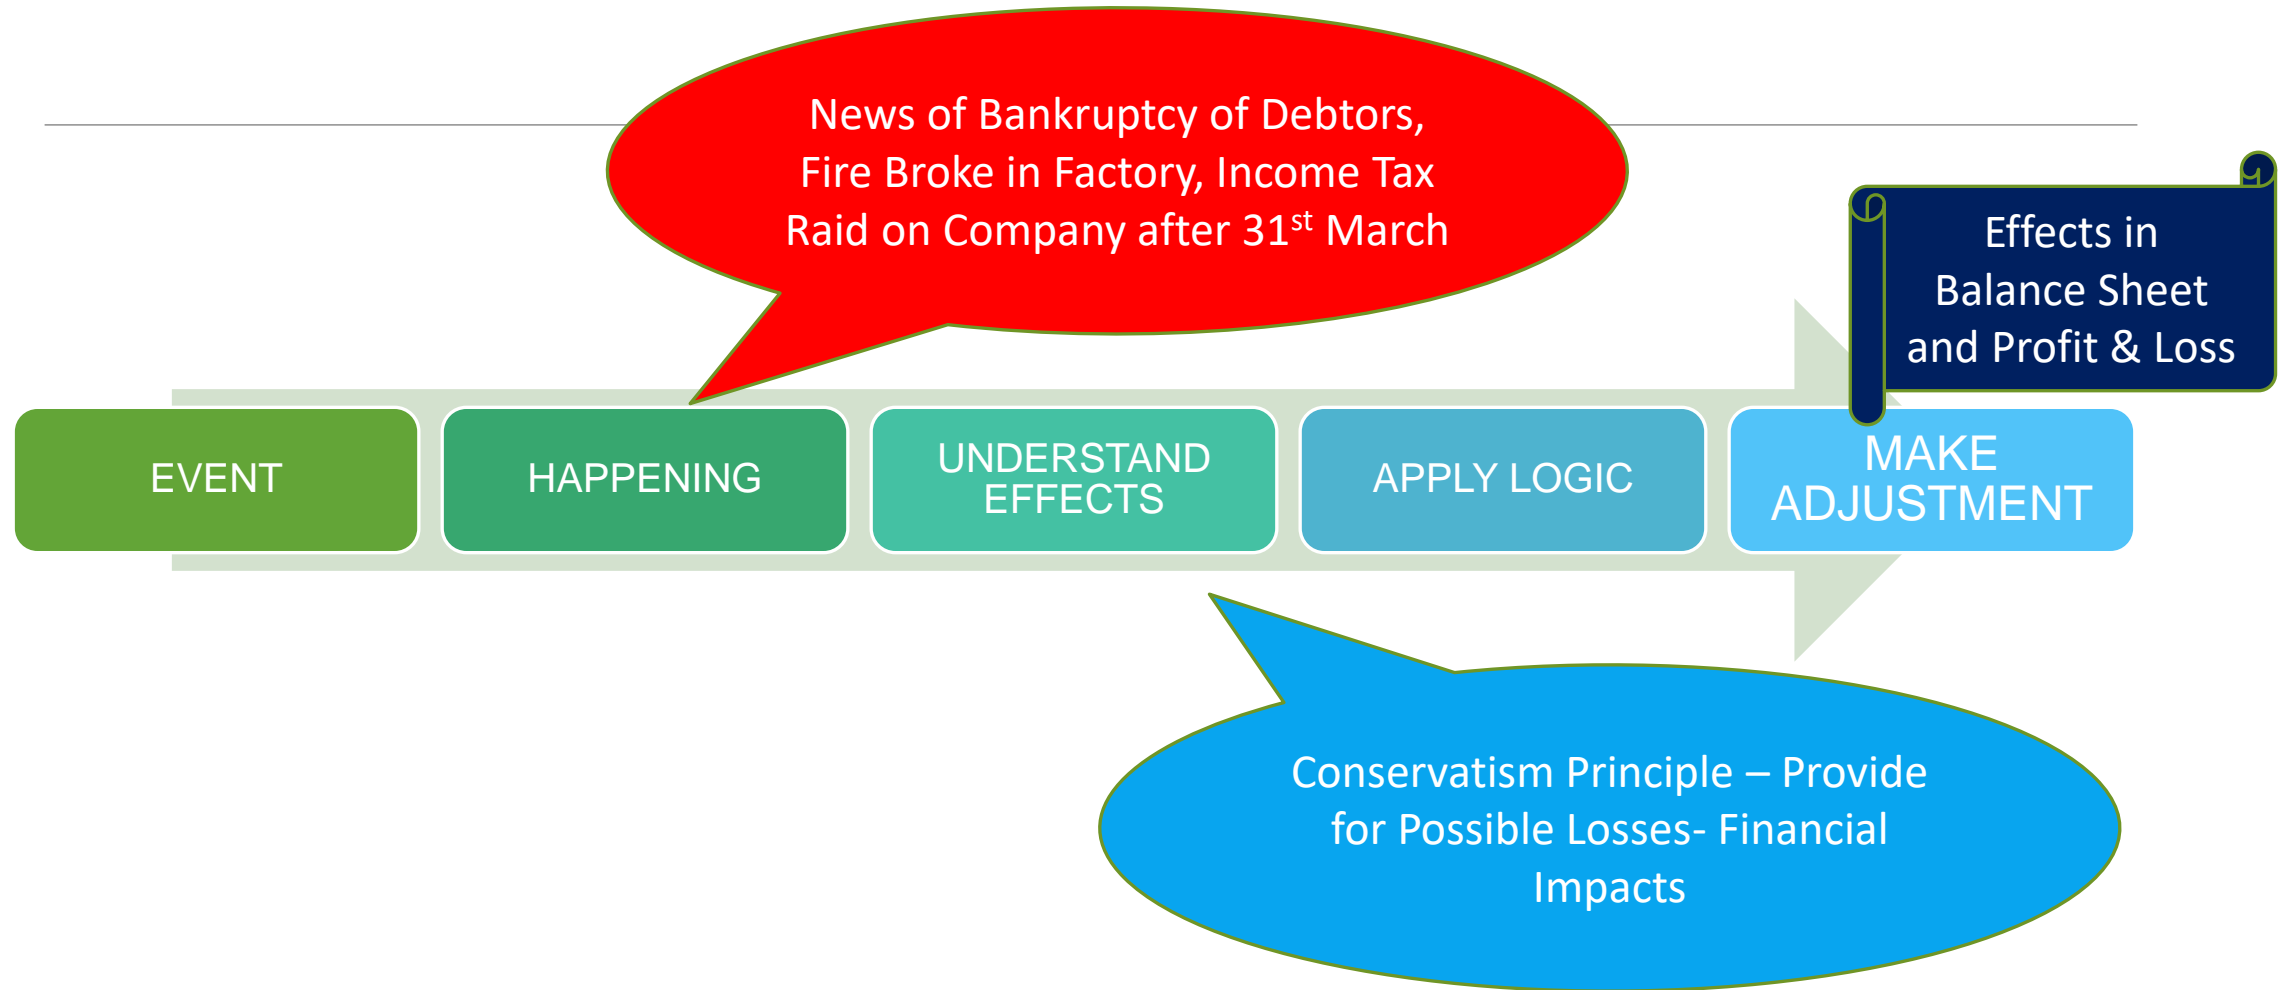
News of Bankruptcy of Debtors, Fire Broke in Factory, Income Tax Raid on Company after 31$^{st}$ March

Effects in Balance Sheet and Profit & Loss

EVENT

HAPPENING

UNDERSTAND EFFECTS

APPLY LOGIC

MAKE ADJUSTMENT

Conservatism Principle – Provide for Possible Losses- Financial Impacts